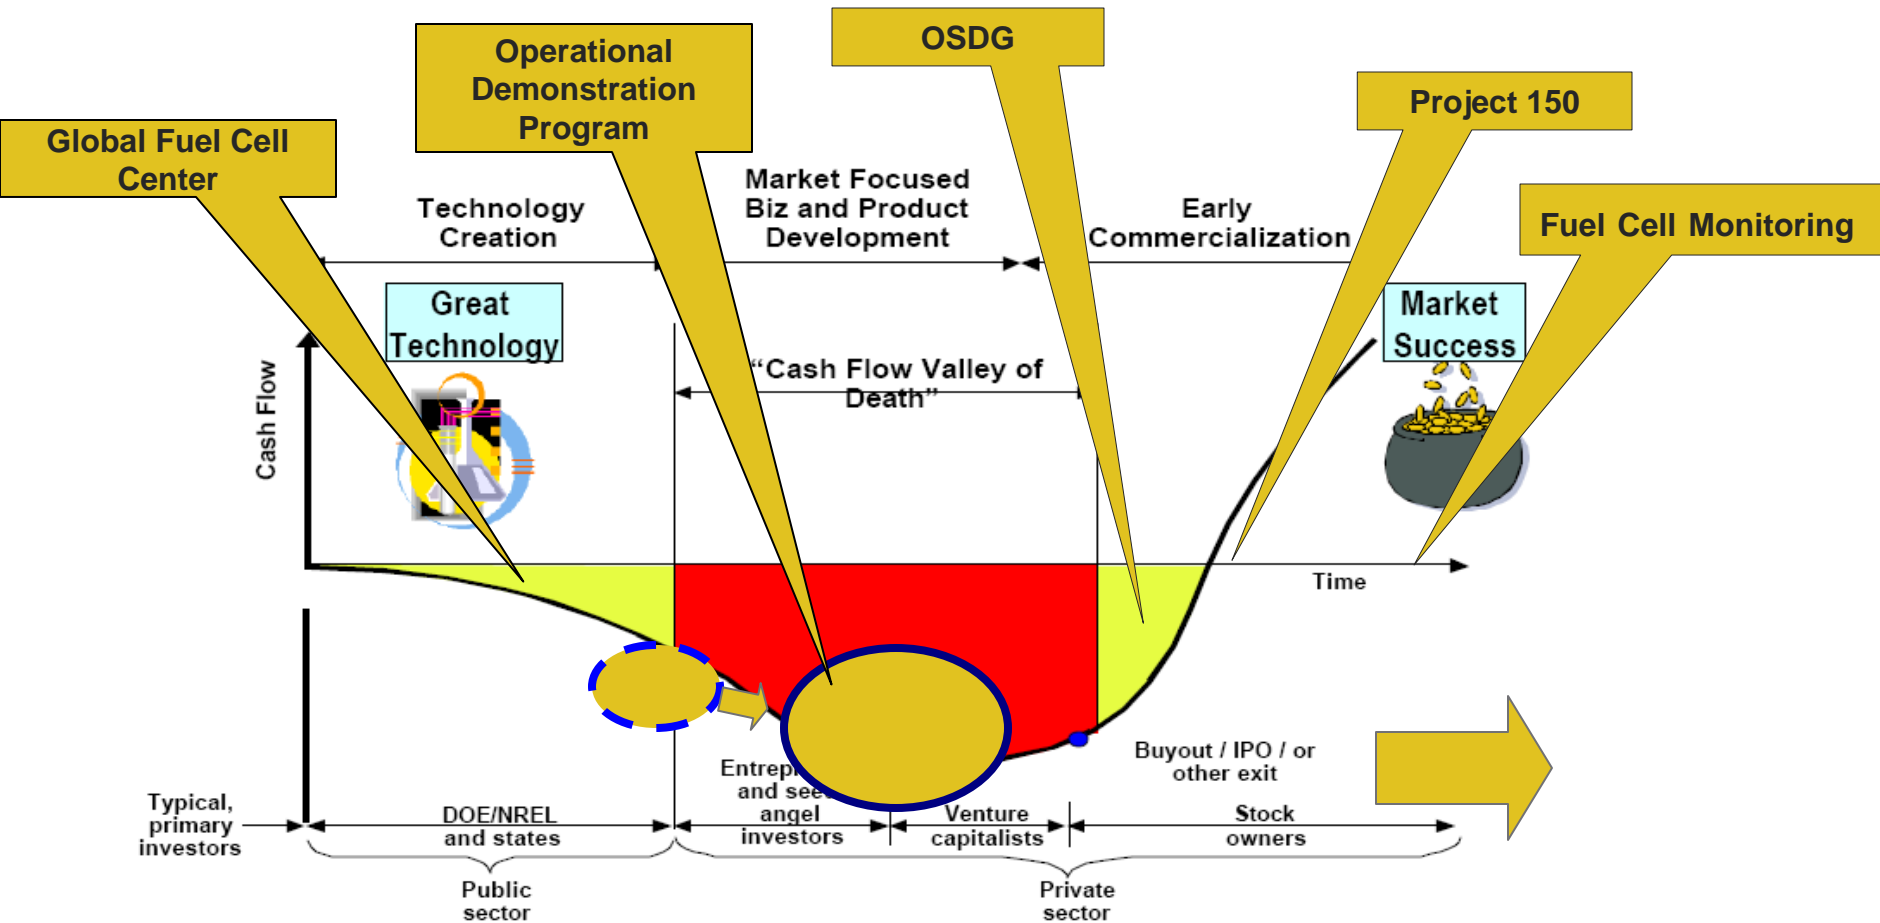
Global Fuel Cell Center

Operational Demonstration Program

OSDG

Project 150

Fuel Cell Monitoring

Technology Creation

Market Focused Biz and Product Development

Early Commercialization

Great Technology

Market Success

"Cash Flow Valley of Death"

Cash Flow

Time

Buyout / IPO / or other exit

Entrep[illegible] and see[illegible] angel investors

Typical, primary investors

DOE/NREL and states

Venture capitalists

Stock owners

Public sector

Private sector